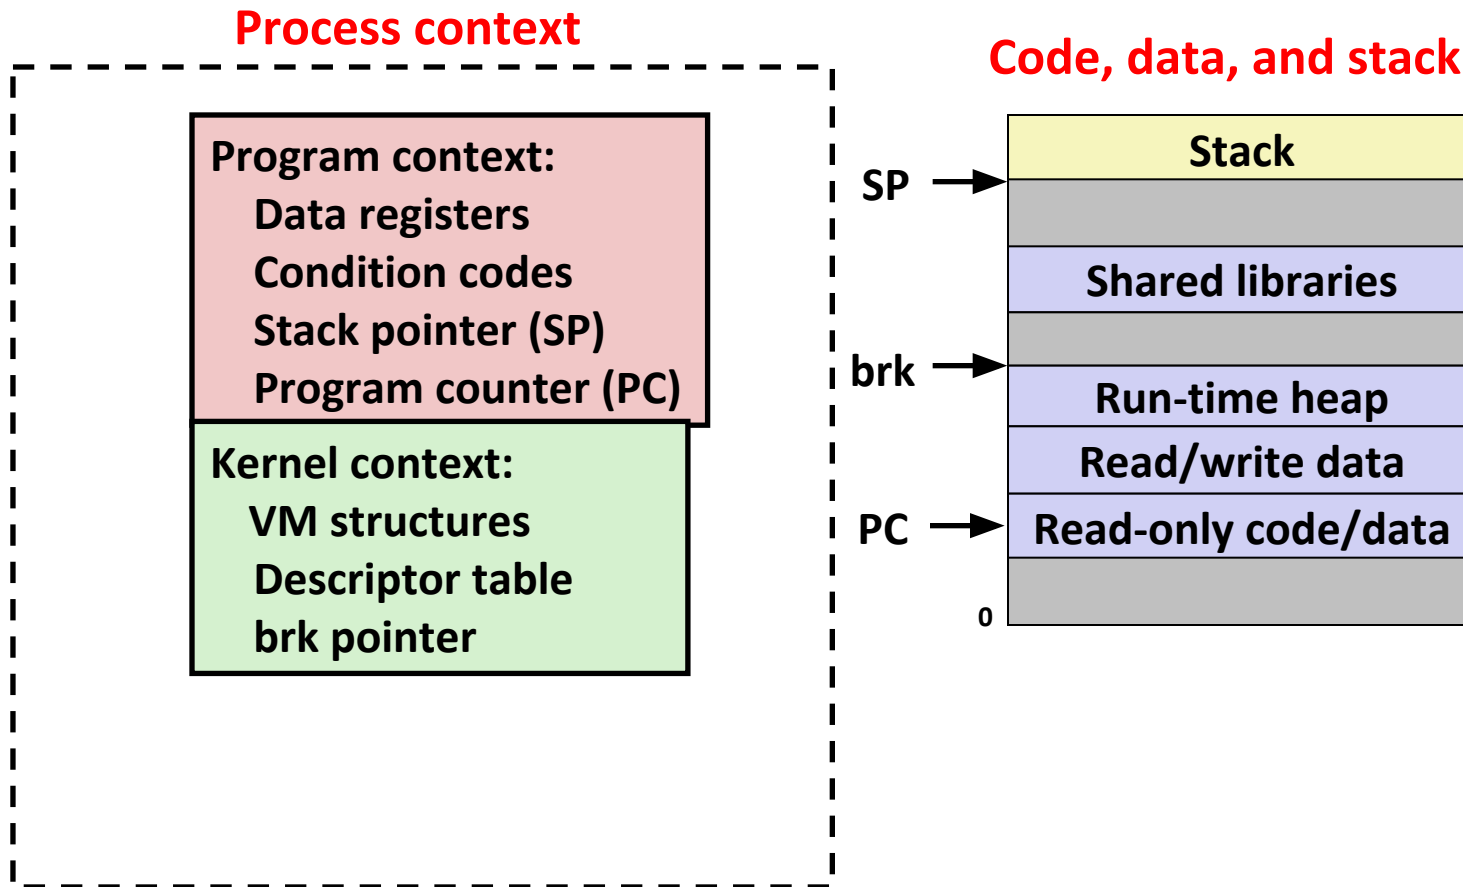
Process context

Program context:
Data registers
Condition codes
Stack pointer (SP)
Program counter (PC)

Kernel context:
VM structures
Descriptor table
brk pointer

Code, data, and stack

Stack
SP
Shared libraries
brk
Run-time heap
Read/write data
PC
Read-only code/data
0